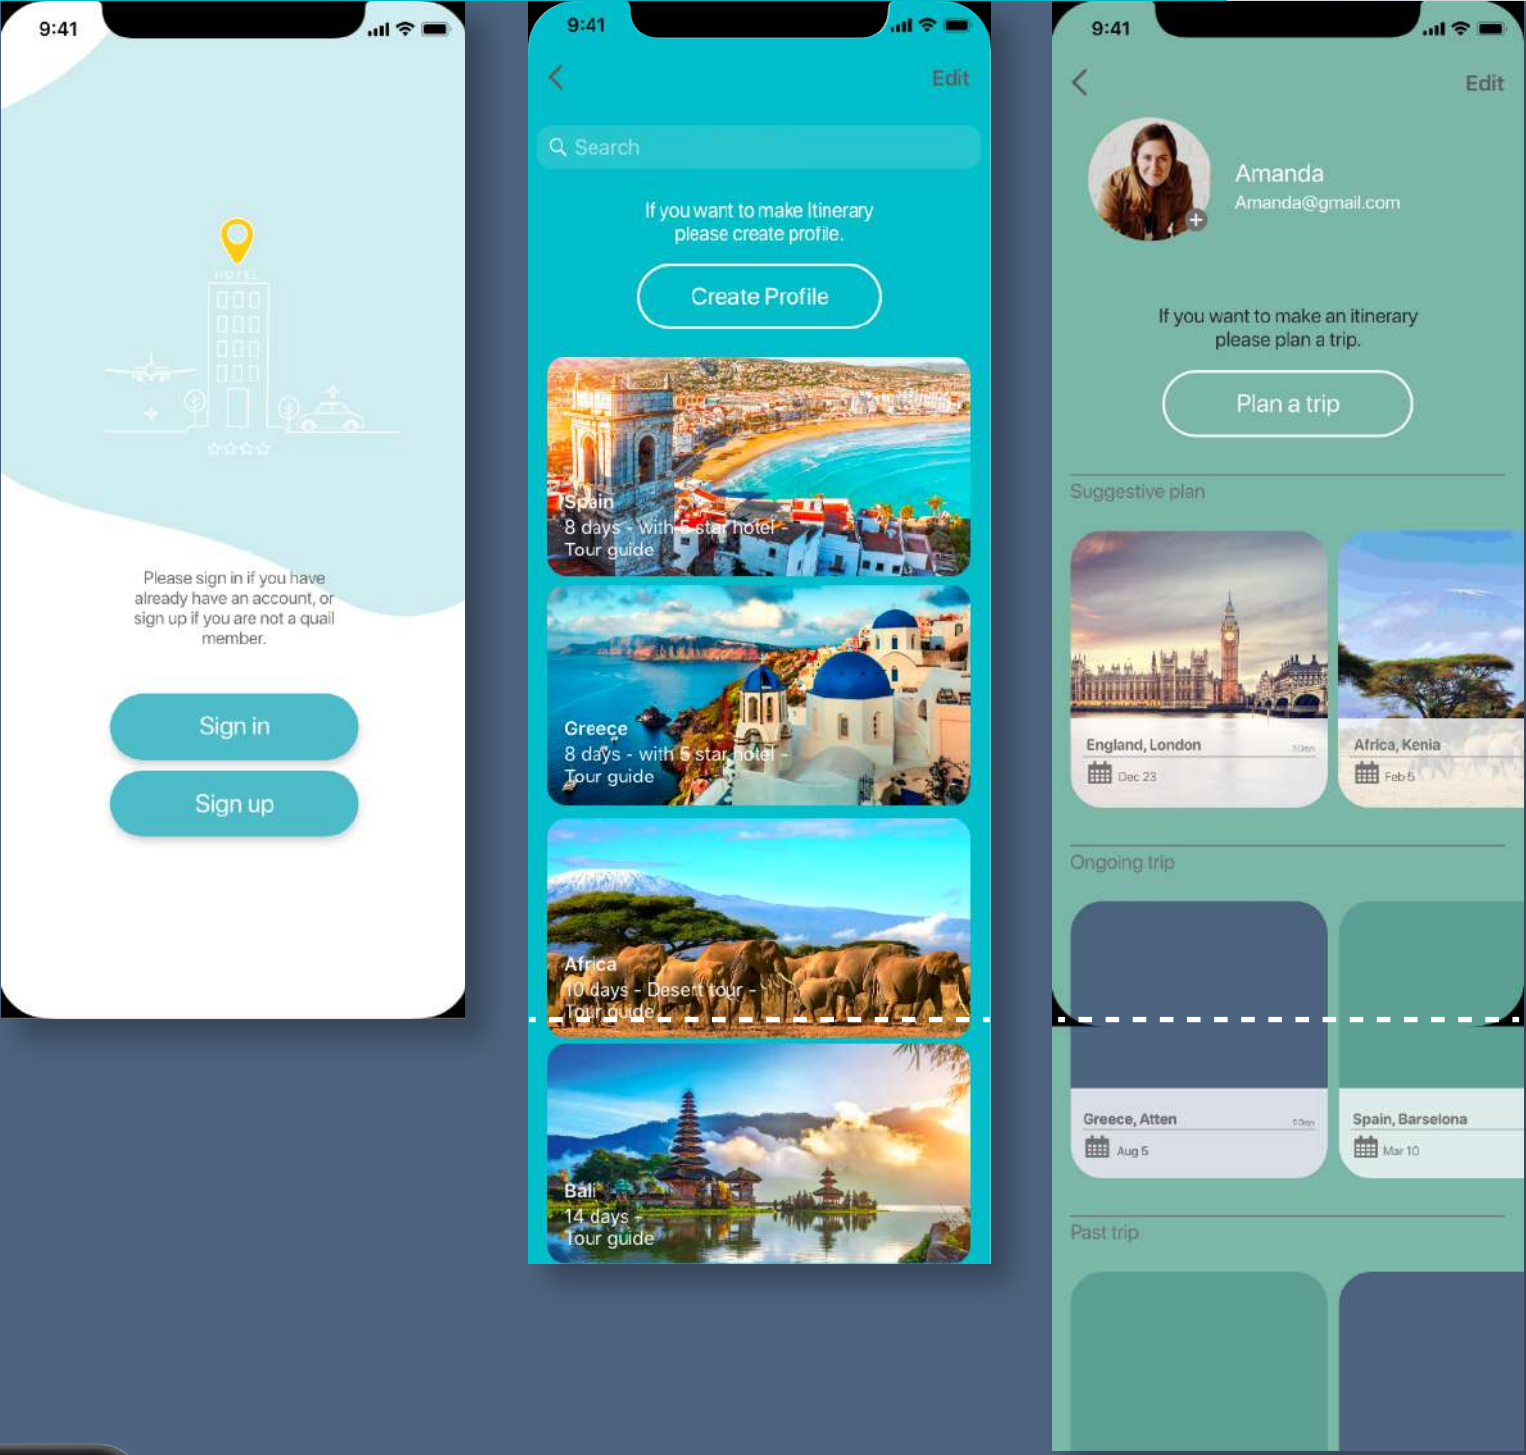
9:41

HOTEL

Please sign in if you have already have an account, or sign up if you are not a quail member.

Sign in

Sign up

9:41

Edit

Search

If you want to make Itinerary please create profile.

Create Profile

Spain
8 days - with 5 star hotel - Tour guide

Greece
8 days - with 5 star hotel - Tour guide

Africa
10 days - Desert tour - Tour guide

Bali
14 days - Tour guide

9:41

Edit

Amanda
Amanda@gmail.com

If you want to make an itinerary please plan a trip.

Plan a trip

Suggestive plan

England, London
Dec 23

Africa, Kenia
Feb 5

Ongoing trip

Greece, Atten
Aug 5

Spain, Barselona
Mar 10

Past trip